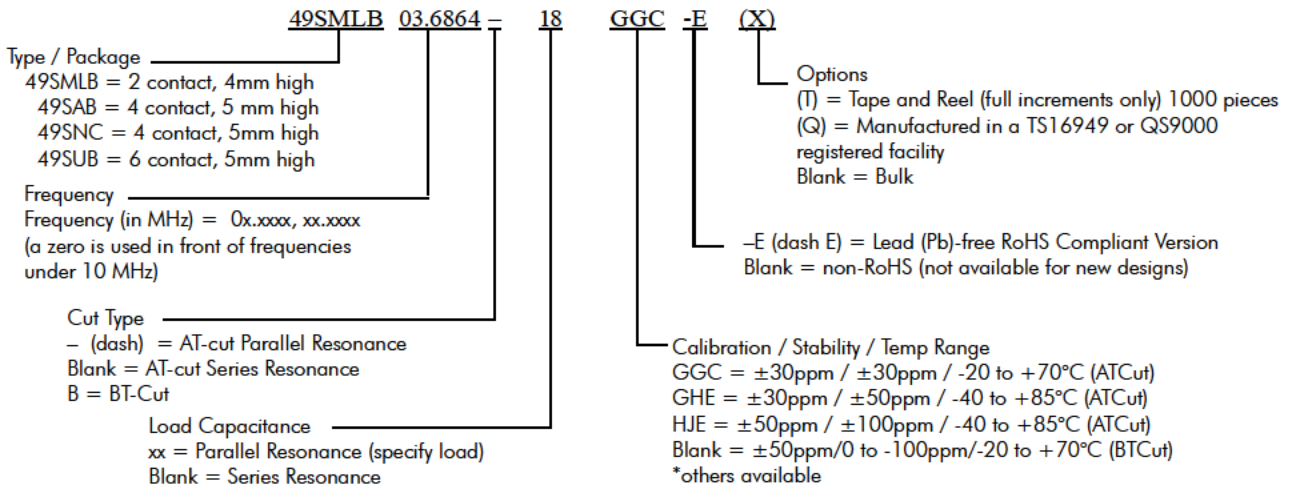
49SMLB 03.6864 – 18 GGC -E (X)

Type / Package
49SMLB = 2 contact, 4mm high
49SAB = 4 contact, 5 mm high
49SNC = 4 contact, 5mm high
49SUB = 6 contact, 5mm high

Frequency
Frequency (in MHz) = 0x.xxxx, xx.xxxx
(a zero is used in front of frequencies under 10 MHz)

Cut Type
– (dash) = AT-cut Parallel Resonance
Blank = AT-cut Series Resonance
B = BT-Cut

Load Capacitance
xx = Parallel Resonance (specify load)
Blank = Series Resonance

Options
(T) = Tape and Reel (full increments only) 1000 pieces
(Q) = Manufactured in a TS16949 or QS9000 registered facility
Blank = Bulk

–E (dash E) = Lead (Pb)-free RoHS Compliant Version
Blank = non-RoHS (not available for new designs)

Calibration / Stability / Temp Range
GGC = ±30ppm / ±30ppm / -20 to +70°C (ATCut)
GHE = ±30ppm / ±50ppm / -40 to +85°C (ATCut)
HJE = ±50ppm / ±100ppm / -40 to +85°C (ATCut)
Blank = ±50ppm/0 to -100ppm/-20 to +70°C (BTCut)
*others available